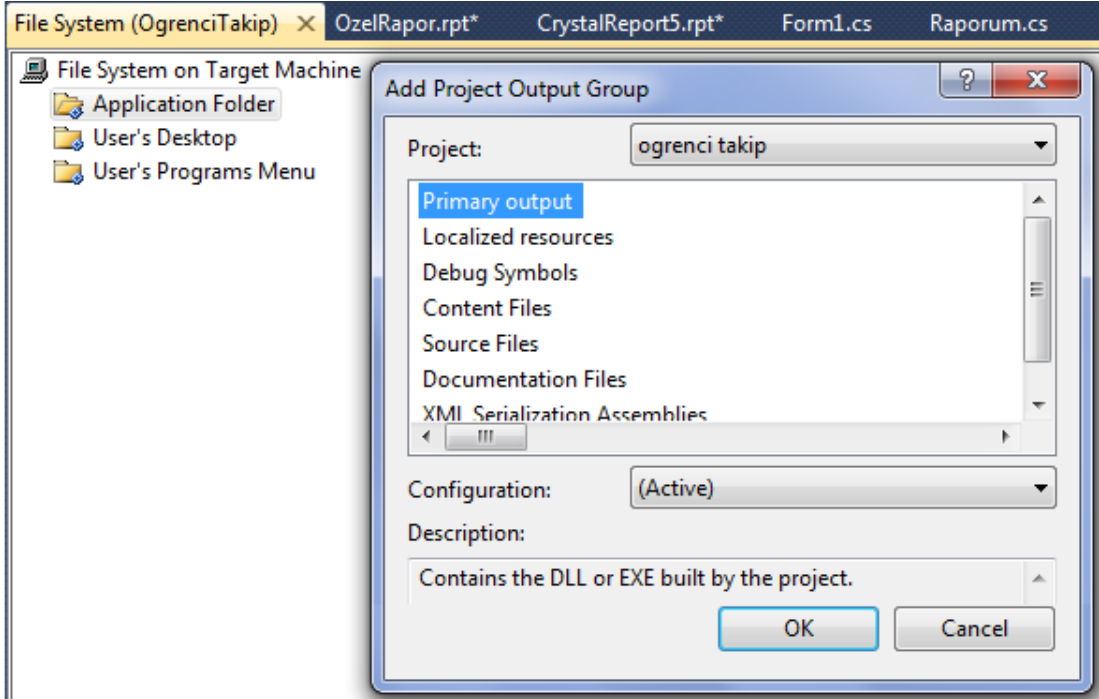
File System (OgrenciTakip) × OzelRapor.rpt* CrystalReport5.rpt* Form1.cs Raporum.cs

File System on Target Machine
Application Folder
User's Desktop
User's Programs Menu

Add Project Output Group
?
X

Project: ogrenci takip

Primary output
Localized resources
Debug Symbols
Content Files
Source Files
Documentation Files
XML Serialization Assemblies

Configuration: (Active)

Description:
Contains the DLL or EXE built by the project.

OK
Cancel